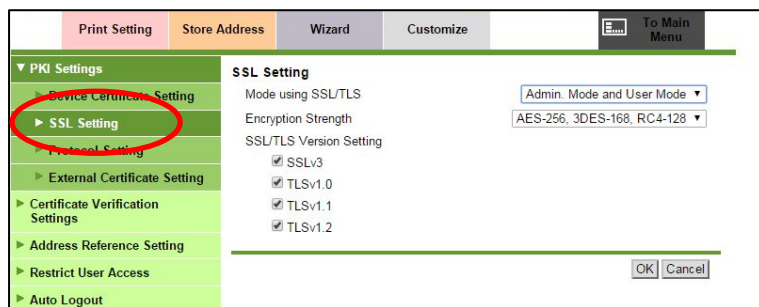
Print Setting | Store Address | Wizard | Customize | To Main Menu

▼ PKI Settings
► Device Certificate Setting
► SSL Setting
► Protocol Setting
► External Certificate Setting
► Certificate Verification Settings
► Address Reference Setting
► Restrict User Access
► Auto Logout

SSL Setting

Mode using SSL/TLS — Admin. Mode and User Mode ▼

Encryption Strength — AES-256, 3DES-168, RC4-128 ▼

SSL/TLS Version Setting

☑ SSLv3

☑ TLSv1.0

☑ TLSv1.1

☑ TLSv1.2

OK Cancel